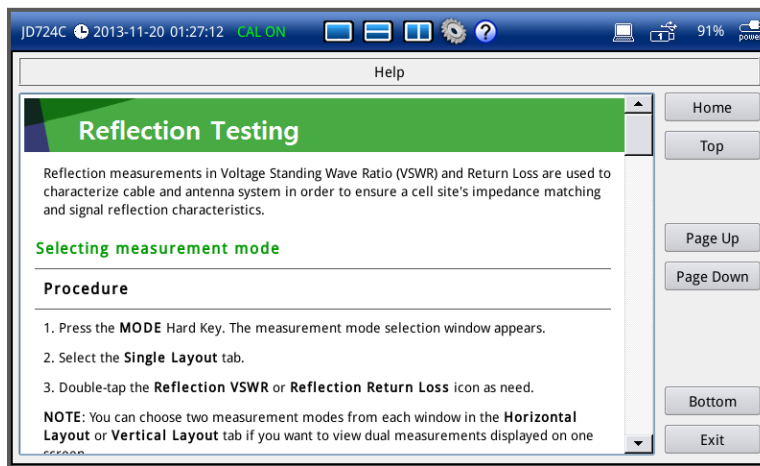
JD724C 2013-11-20 01:27:12 CAL ON

91% power

Help

Reflection Testing

Reflection measurements in Voltage Standing Wave Ratio (VSWR) and Return Loss are used to characterize cable and antenna system in order to ensure a cell site's impedance matching and signal reflection characteristics.

Selecting measurement mode

Procedure

1. Press the MODE Hard Key. The measurement mode selection window appears.

2. Select the Single Layout tab.

3. Double-tap the Reflection VSWR or Reflection Return Loss icon as need.

NOTE: You can choose two measurement modes from each window in the Horizontal Layout or Vertical Layout tab if you want to view dual measurements displayed on one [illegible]

Home

Top

Page Up

Page Down

Bottom

Exit